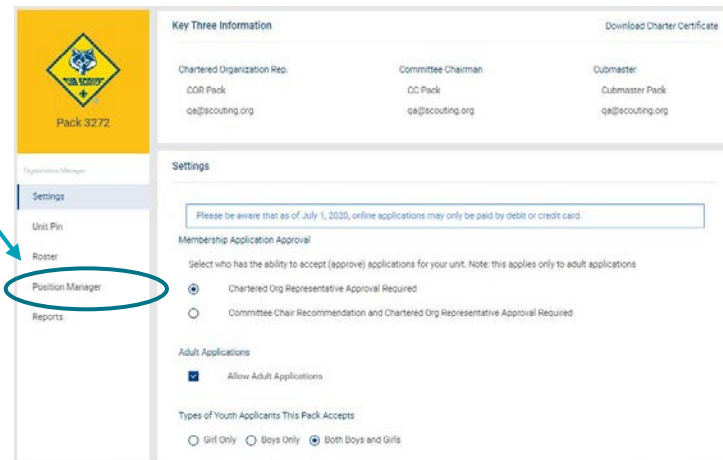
CUB SCOUTS

Pack 3272

Organization Manager

Settings

Unit Pin

Roster

Position Manager

Reports

Key Three Information

Download Charter Certificate

Chartered Organization Rep.
COR Pack
qa@scouting.org

Committee Chairman
CC Pack
qa@scouting.org

Cubmaster
Cubmaster Pack
qa@scouting.org

Settings

Please be aware that as of July 1, 2020, online applications may only be paid by debit or credit card.

Membership Application Approval

Select who has the ability to accept (approve) applications for your unit. Note: this applies only to adult applications

Chartered Org Representative Approval Required

Committee Chair Recommendation and Chartered Org Representative Approval Required

Adult Applications

Allow Adult Applications

Types of Youth Applicants This Pack Accepts

Girl Only Boys Only Both Boys and Girls